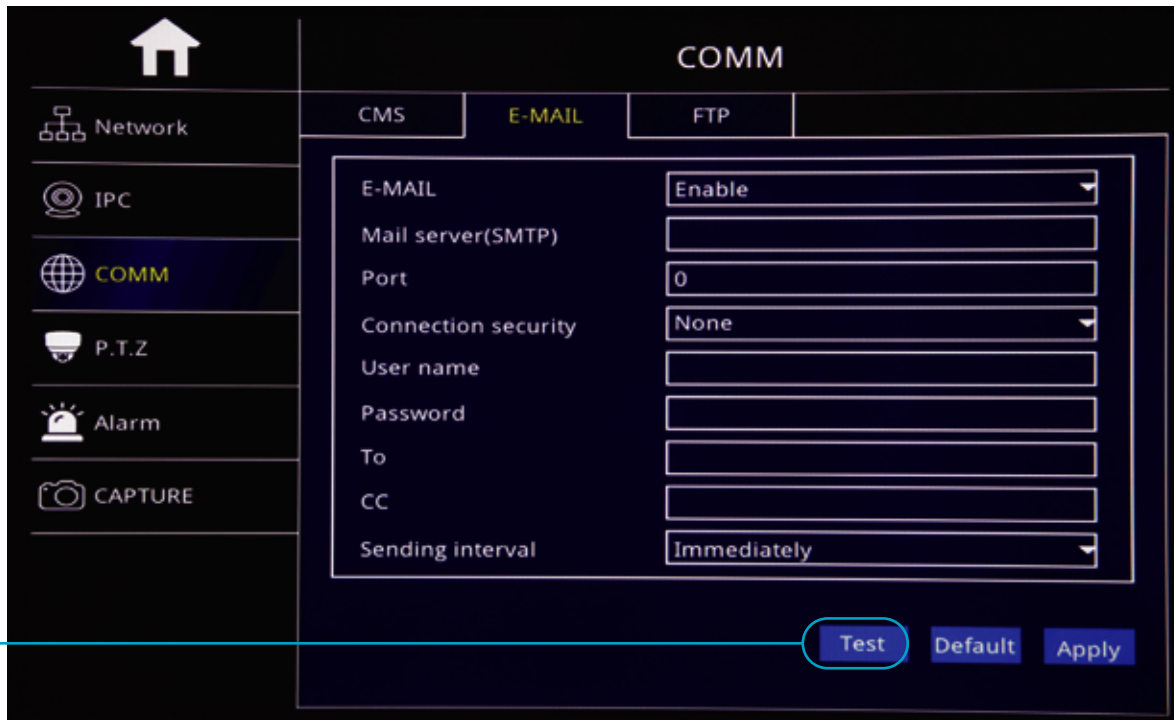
COMM

Network
IPC
COMM
P.T.Z
Alarm
CAPTURE

CMS | E-MAIL | FTP

E-MAIL: Enable
Mail server(SMTP):
Port: 0
Connection security: None
User name:
Password:
To:
CC:
Sending interval: Immediately

Test | Default | Apply